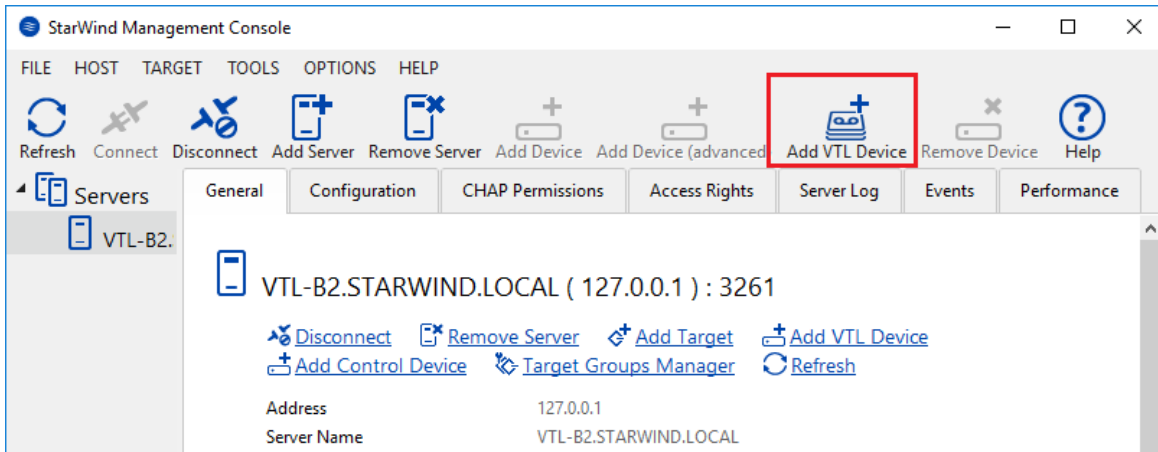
StarWind Management Console

FILE HOST TARGET TOOLS OPTIONS HELP

Refresh Connect Disconnect Add Server Remove Server Add Device Add Device (advanced) Add VTL Device Remove Device Help

Servers
VTL-B2.

General Configuration CHAP Permissions Access Rights Server Log Events Performance

VTL-B2.STARWIND.LOCAL ( 127.0.0.1 ) : 3261

Disconnect Remove Server Add Target Add VTL Device
Add Control Device Target Groups Manager Refresh

| Address | 127.0.0.1 |
|---|---|
| Server Name | VTL-B2.STARWIND.LOCAL |